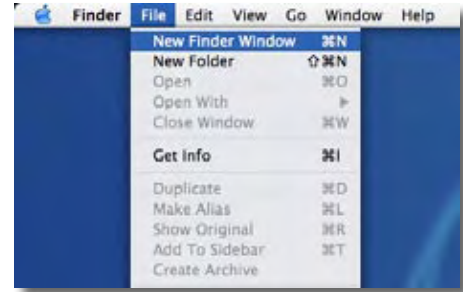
Finder File Edit View Go Window Help

New Finder Window ⌘N
New Folder ⇧⌘N
Open ⌘O
Open With ▶
Close Window ⌘W

Get Info ⌘I

Duplicate ⌘D
Make Alias ⌘L
Show Original ⌘R
Add To Sidebar ⌘T
Create Archive